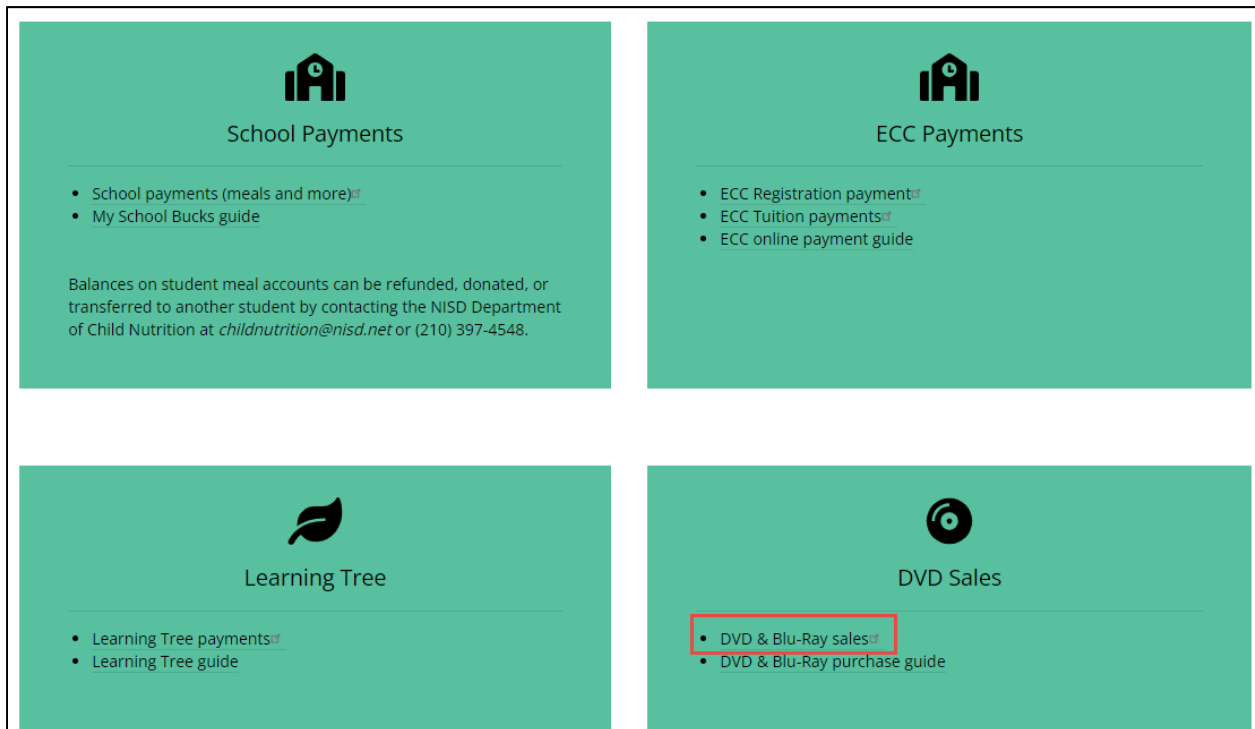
School Payments

- School payments (meals and more)
- My School Bucks guide

Balances on student meal accounts can be refunded, donated, or transferred to another student by contacting the NISD Department of Child Nutrition at *childnutrition@nisd.net* or (210) 397-4548.

ECC Payments

- ECC Registration payment
- ECC Tuition payments
- ECC online payment guide

Learning Tree

- Learning Tree payments
- Learning Tree guide

DVD Sales

- DVD & Blu-Ray sales
- DVD & Blu-Ray purchase guide